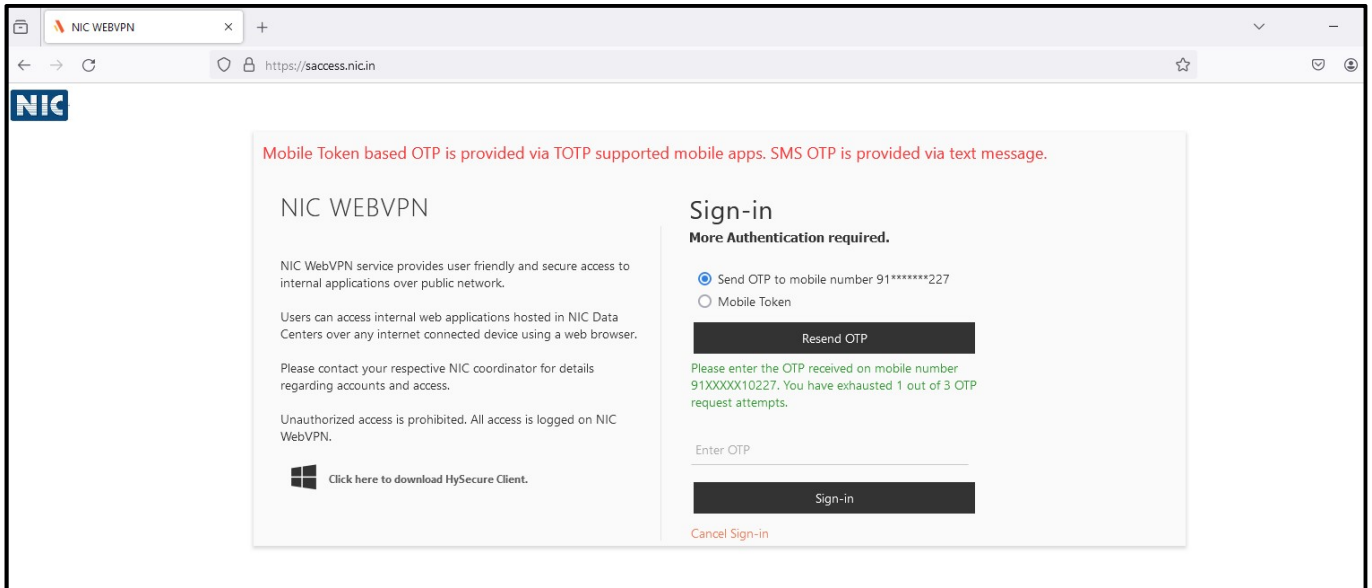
NIC WEBVPN
×
+
https://saccess.nic.in

NIC

Mobile Token based OTP is provided via TOTP supported mobile apps. SMS OTP is provided via text message.

NIC WEBVPN

NIC WebVPN service provides user friendly and secure access to internal applications over public network.

Users can access internal web applications hosted in NIC Data Centers over any internet connected device using a web browser.

Please contact your respective NIC coordinator for details regarding accounts and access.

Unauthorized access is prohibited. All access is logged on NIC WebVPN.

Click here to download HySecure Client.

Sign-in
More Authentication required.

Send OTP to mobile number 91*******227
Mobile Token

Resend OTP

Please enter the OTP received on mobile number 91XXXXX10227. You have exhausted 1 out of 3 OTP request attempts.

Enter OTP

Sign-in

Cancel Sign-in